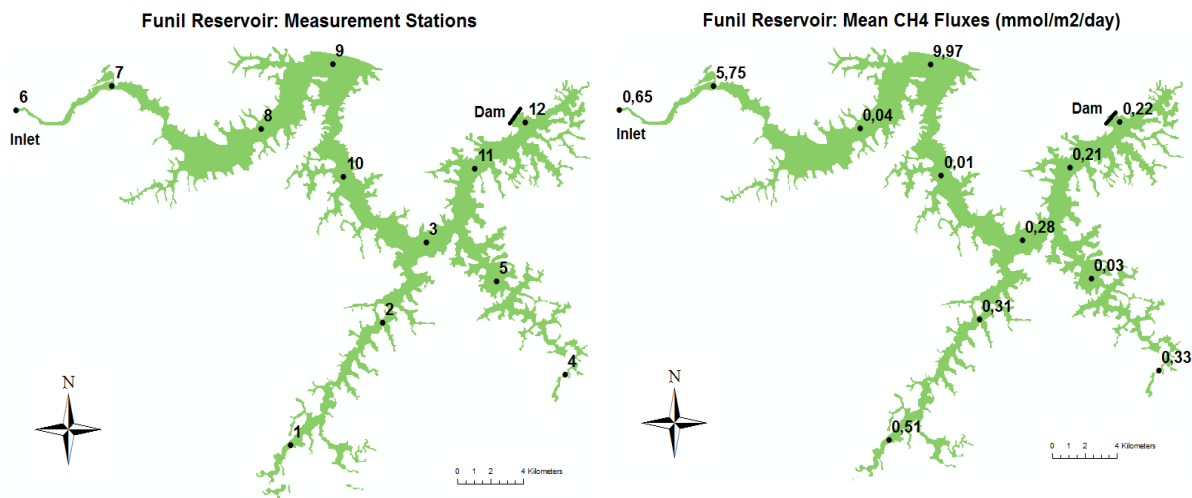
Funil Reservoir: Measurement Stations

9
6
7
Inlet
8
Dam
12
10
11
3
5
2
N
1
4
0 1 2 4 Kilometers

Funil Reservoir: Mean CH4 Fluxes (mmol/m2/day)

9,97
0,65
5,75
Inlet
0,04
Dam
0,22
0,01
0,21
0,28
0,03
0,31
N
0,33
0,51
0 1 2 4 Kilometers